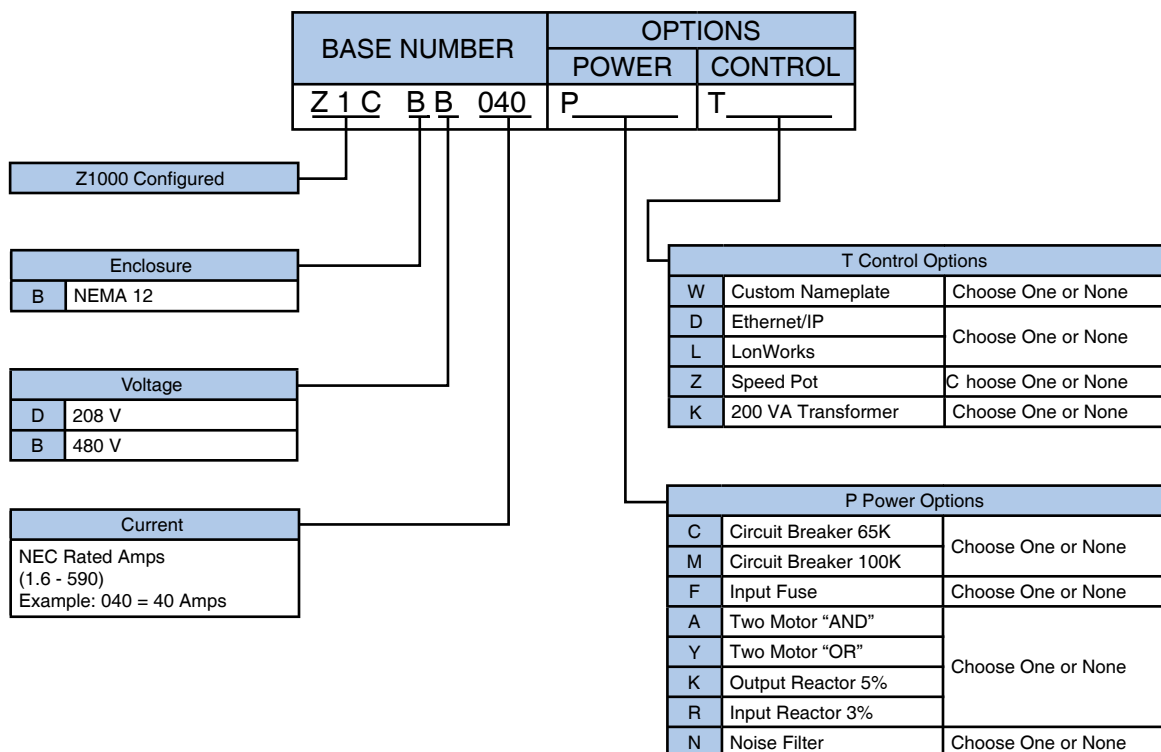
| BASE NUMBER | OPTIONS | |
|---|---|---|
| | POWER | CONTROL |
| Z 1 C B B 040 | P | T |

Z1000 Configured

| Enclosure | |
|---|---|
| B | NEMA 12 |

| Voltage | |
|---|---|
| D | 208 V |
| B | 480 V |

Current
NEC Rated Amps
(1.6 - 590)
Example: 040 = 40 Amps

| T Control Options | | |
|---|---|---|
| W | Custom Nameplate | Choose One or None |
| D | Ethernet/IP | Choose One or None |
| L | LonWorks | |
| Z | Speed Pot | C hoose One or None |
| K | 200 VA Transformer | Choose One or None |

| P Power Options | | |
|---|---|---|
| C | Circuit Breaker 65K | Choose One or None |
| M | Circuit Breaker 100K | |
| F | Input Fuse | Choose One or None |
| A | Two Motor "AND" | Choose One or None |
| Y | Two Motor "OR" | |
| K | Output Reactor 5% | |
| R | Input Reactor 3% | |
| N | Noise Filter | Choose One or None |